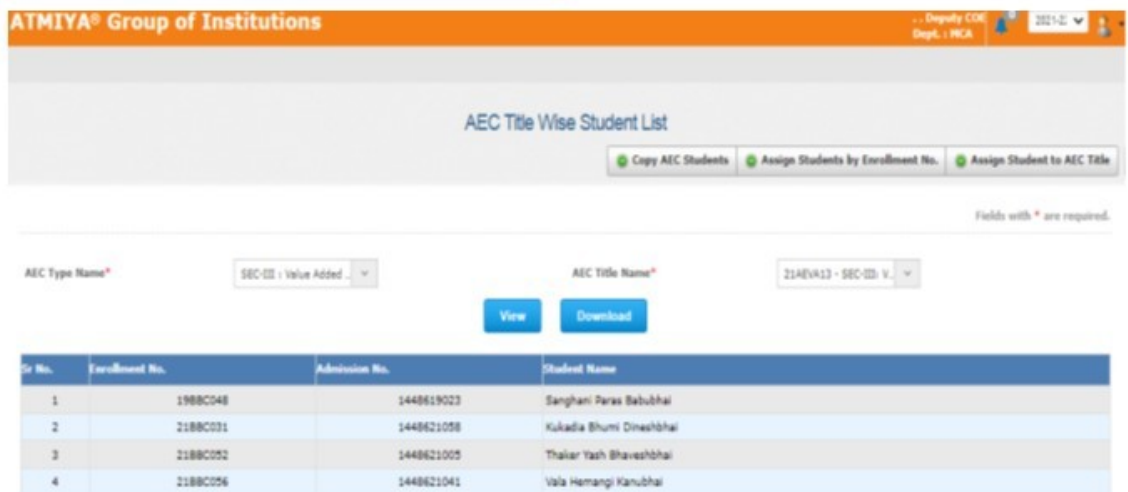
ATMIYA® Group of Institutions

.. Deputy COE
Dept. : MCA

2021-2

AEC Title Wise Student List

Copy AEC Students
Assign Students by Enrollment No.
Assign Student to AEC Title

Fields with * are required.

AEC Type Name*
SEC-III : Value Added ..

AEC Title Name*
21AEVA13 - SEC-III: V..

View
Download

| Sr No. | Enrollment No. | Admission No. | Student Name |
|---|---|---|---|
| 1 | 19BBC048 | 1448619023 | Sanghani Paras Babubhai |
| 2 | 21BBC031 | 1448621058 | Kukadia Bhumi Dineshbhai |
| 3 | 21BBC052 | 1448621005 | Thaker Yash Bhaveshbhai |
| 4 | 21BBC056 | 1448621041 | Vala Hemangi Kanubhai |